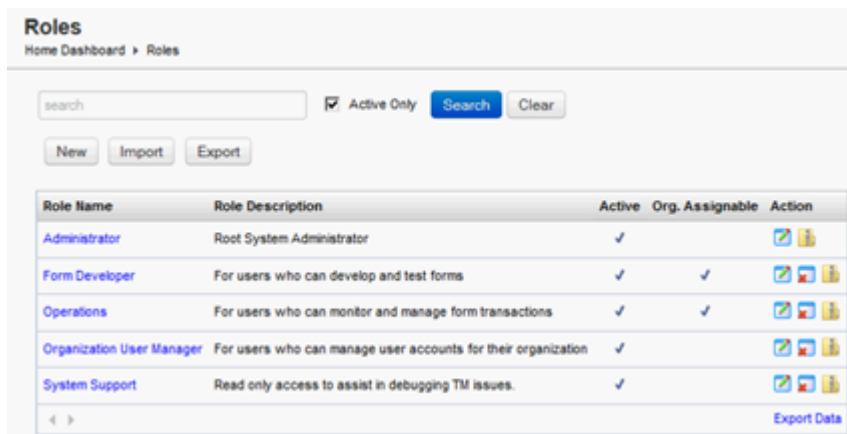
Roles

Home Dashboard ▸ Roles

search

Active Only

Search

Clear

New

Import

Export

| Role Name | Role Description | Active | Org. Assignable | Action |
|---|---|---|---|---|
| Administrator | Root System Administrator | ✓ | | |
| Form Developer | For users who can develop and test forms | ✓ | ✓ | |
| Operations | For users who can monitor and manage form transactions | ✓ | ✓ | |
| Organization User Manager | For users who can manage user accounts for their organization | ✓ | | |
| System Support | Read only access to assist in debugging TM issues. | ✓ | | |

Export Data